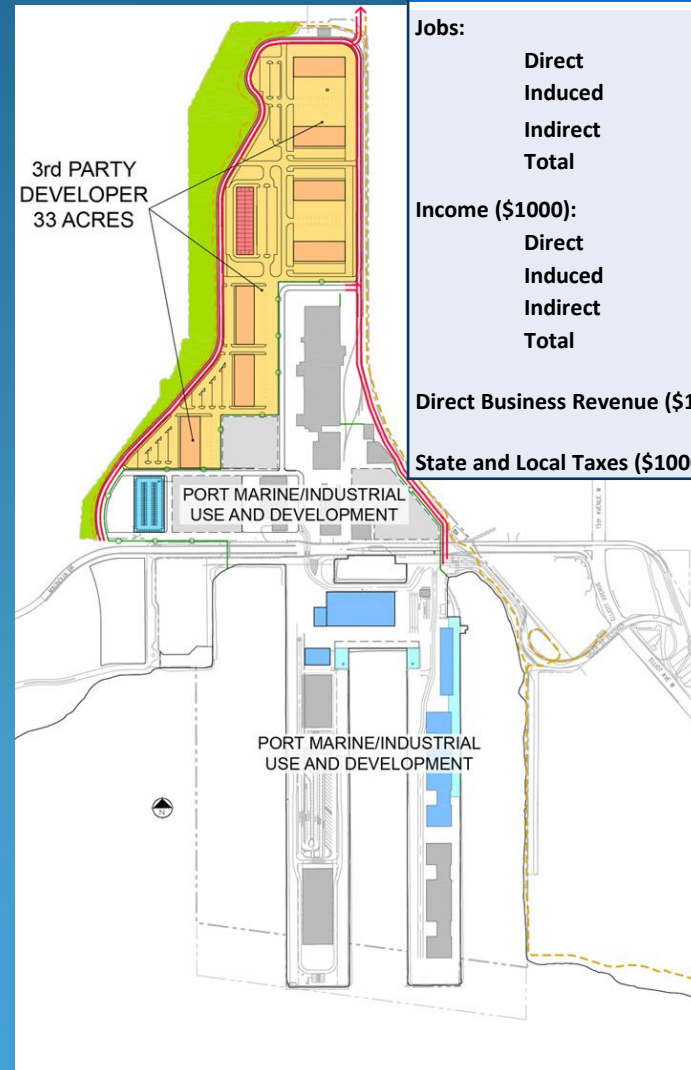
3rd PARTY DEVELOPER 33 ACRES

Jobs:
Direct
Induced
Indirect
Total

Income ($1000):
Direct
Induced
Indirect
Total

Direct Business Revenue ($1

State and Local Taxes ($100

PORT MARINE/INDUSTRIAL USE AND DEVELOPMENT

PORT MARINE/INDUSTRIAL USE AND DEVELOPMENT

15th AVENUE W

N